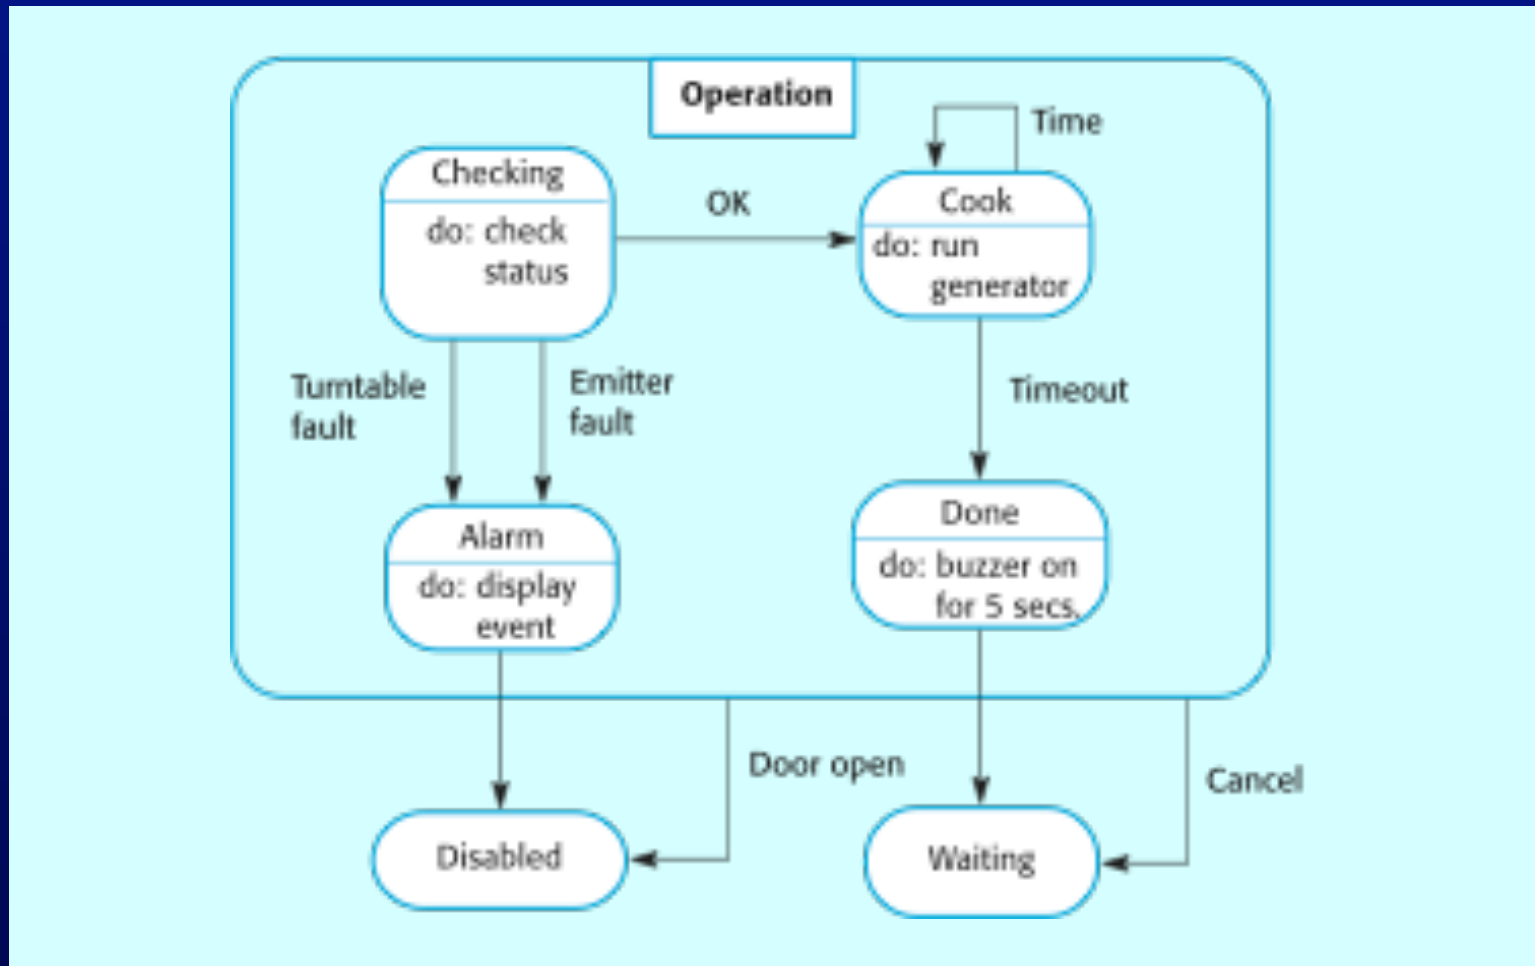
Operation

Checking
do: check status

OK

Time

Cook
do: run generator

Turntable fault

Emitter fault

Timeout

Alarm
do: display event

Done
do: buzzer on for 5 secs.

Door open

Cancel

Disabled

Waiting